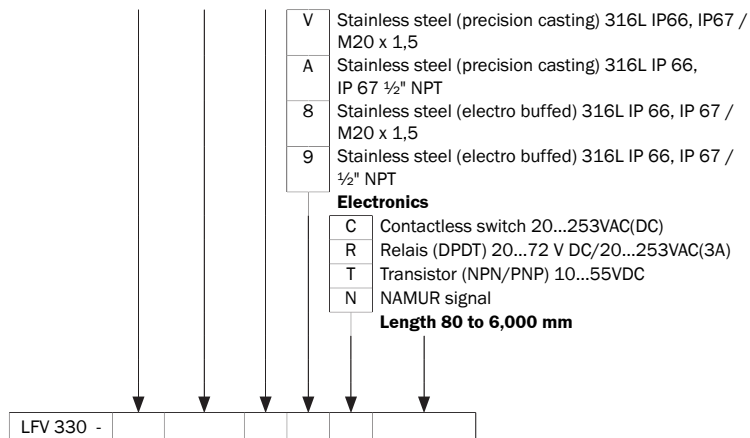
V Stainless steel (precision casting) 316L IP66, IP67 / M20 x 1,5
A Stainless steel (precision casting) 316L IP 66, IP 67 ½" NPT
8 Stainless steel (electro buffed) 316L IP 66, IP 67 / M20 x 1,5
9 Stainless steel (electro buffed) 316L IP 66, IP 67 / ½" NPT

**Electronics**
C Contactless switch 20...253VAC(DC)
R Relais (DPDT) 20...72 V DC/20...253VAC(3A)
T Transistor (NPN/PNP) 10...55VDC
N NAMUR signal

**Length 80 to 6,000 mm**

| LFV 330 - | | | | | | |
|---|---|---|---|---|---|---|